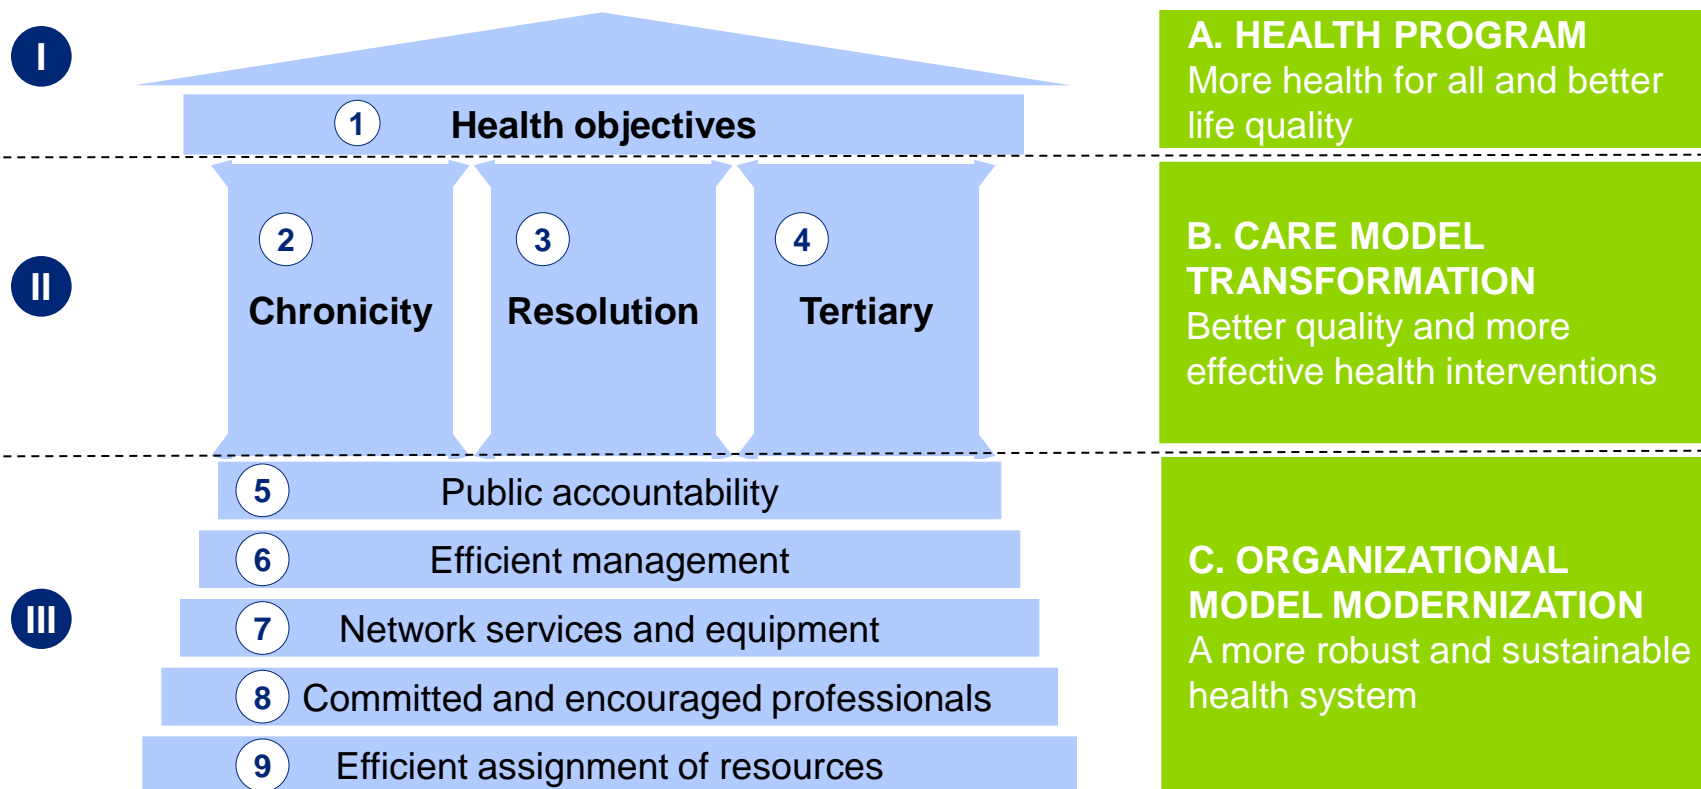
I

1 Health objectives

A. HEALTH PROGRAM
More health for all and better life quality

II

2 Chronicity

3 Resolution

4 Tertiary

B. CARE MODEL TRANSFORMATION
Better quality and more effective health interventions

III

5 Public accountability

6 Efficient management

7 Network services and equipment

8 Committed and encouraged professionals

9 Efficient assignment of resources

C. ORGANIZATIONAL MODEL MODERNIZATION
A more robust and sustainable health system